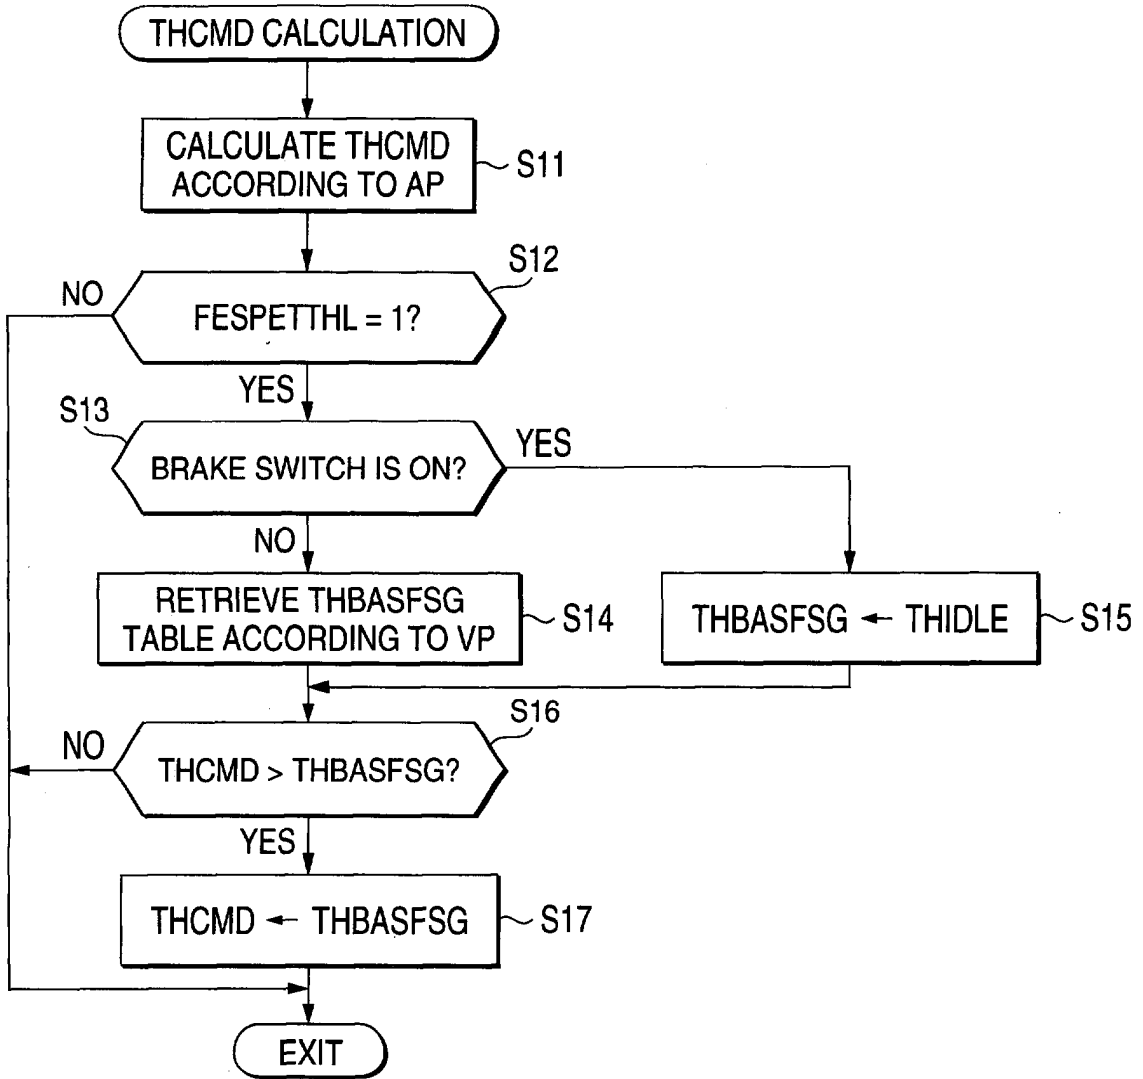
THCMD CALCULATION

CALCULATE THCMD ACCORDING TO AP

S11

S12

NO

FESPETTHL = 1?

YES

S13

BRAKE SWITCH IS ON?

YES

NO

RETRIEVE THBASFSG TABLE ACCORDING TO VP

S14

THBASFSG ← THIDLE

S15

S16

NO

THCMD > THBASFSG?

YES

THCMD ← THBASFSG

S17

EXIT